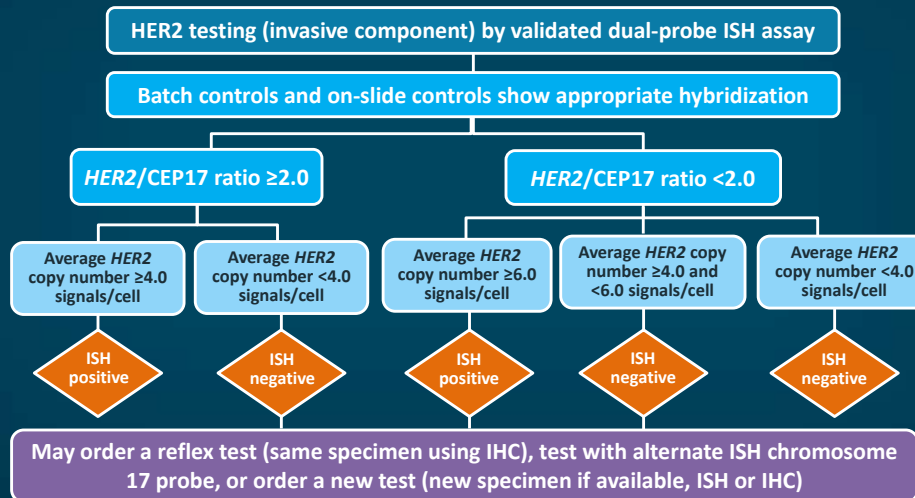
HER2 testing (invasive component) by validated dual-probe ISH assay

Batch controls and on-slide controls show appropriate hybridization

HER2/CEP17 ratio ≥2.0

HER2/CEP17 ratio <2.0

Average HER2 copy number ≥4.0 signals/cell

Average HER2 copy number <4.0 signals/cell

Average HER2 copy number ≥6.0 signals/cell

Average HER2 copy number ≥4.0 and <6.0 signals/cell

Average HER2 copy number <4.0 signals/cell

ISH positive

ISH negative

ISH positive

ISH negative

ISH negative

May order a reflex test (same specimen using IHC), test with alternate ISH chromosome 17 probe, or order a new test (new specimen if available, ISH or IHC)